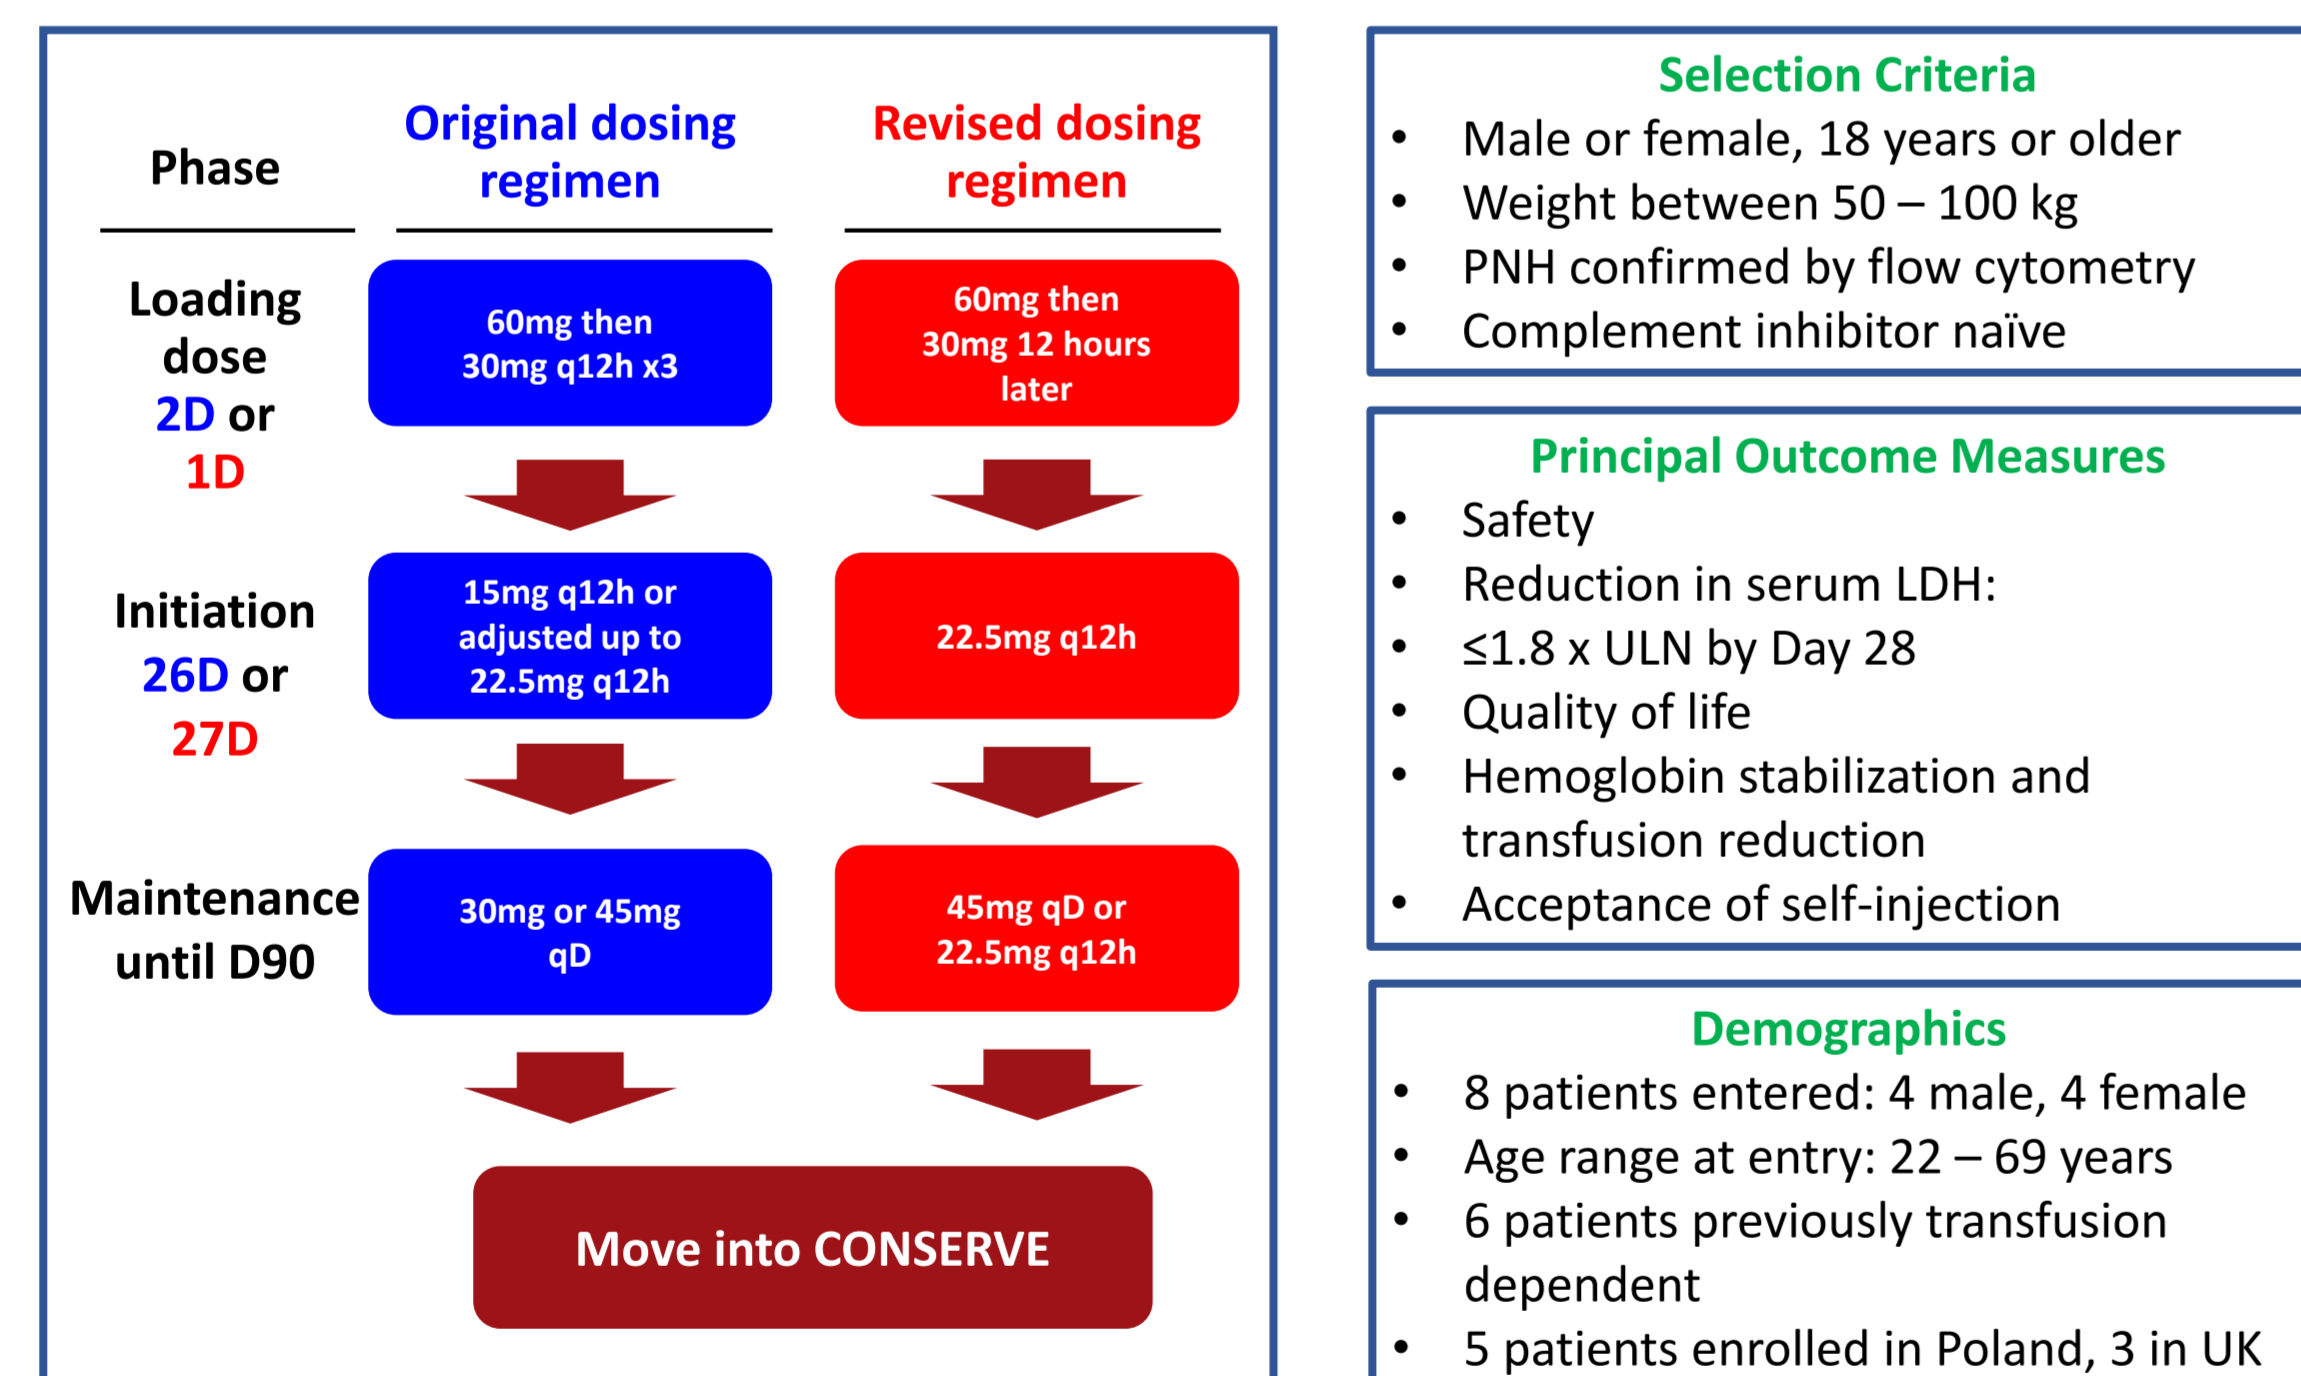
| Phase | Original dosing regimen | Revised dosing regimen |
|---|---|---|
| Loading dose 2D or 1D | 60mg then 30mg q12h x3 | 60mg then 30mg 12 hours later |
| Initiation 26D or 27D | 15mg q12h or adjusted up to 22.5mg q12h | 22.5mg q12h |
| Maintenance until D90 | 30mg or 45mg qD | 45mg qD or 22.5mg q12h |

Move into CONSERVE

Selection Criteria
• Male or female, 18 years or older
• Weight between 50 – 100 kg
• PNH confirmed by flow cytometry
• Complement inhibitor naïve

Principal Outcome Measures
• Safety
• Reduction in serum LDH:
• ≤1.8 x ULN by Day 28
• Quality of life
• Hemoglobin stabilization and transfusion reduction
• Acceptance of self-injection

Demographics
• 8 patients entered: 4 male, 4 female
• Age range at entry: 22 – 69 years
• 6 patients previously transfusion dependent
• 5 patients enrolled in Poland, 3 in UK